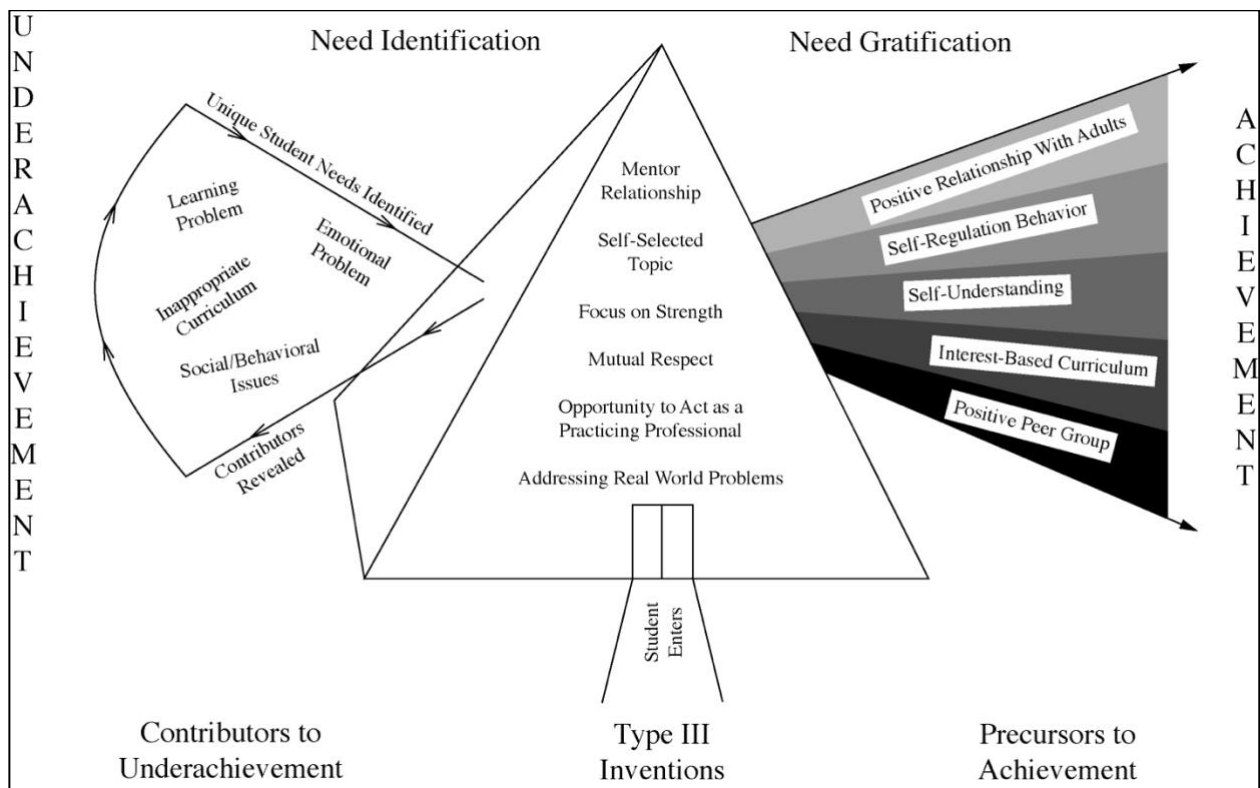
UNDERACHIEVEMENT

Need Identification

Need Gratification

ACHIEVEMENT

Unique Student Needs Identified

Learning Problem

Emotional Problem

Inappropriate Curriculum

Social/Behavioral Issues

Contributors Revealed

Mentor Relationship

Self-Selected Topic

Focus on Strength

Mutual Respect

Opportunity to Act as a Practicing Professional

Addressing Real World Problems

Student Enters

Positive Relationship With Adults

Self-Regulation Behavior

Self-Understanding

Interest-Based Curriculum

Positive Peer Group

Contributors to Underachievement

Type III Inventions

Precursors to Achievement